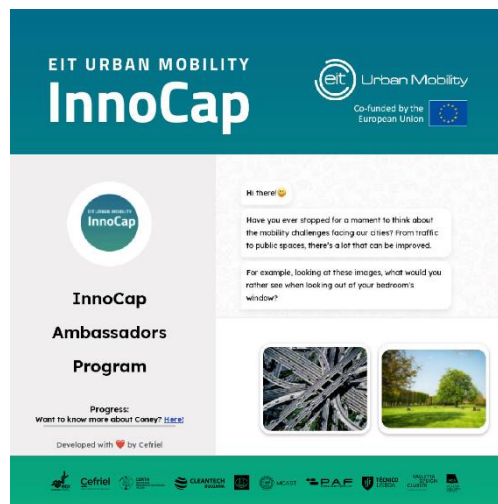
EIT URBAN MOBILITY
InnoCap

eit Urban Mobility
Co-funded by the European Union

EIT URBAN MOBILITY
InnoCap

InnoCap
Ambassadors
Program

Progress:
Want to know more about Coney? Here!

Developed with ❤️ by Cefriel

Hi there!😊

Have you ever stopped for a moment to think about the mobility challenges facing our cities? From traffic to public spaces, there's a lot that can be improved.

For example, looking at these images, what would you rather see when looking out of your bedroom's window?

Cefriel CLEANTECH MCAST P.A.F TÉCNICO LISBOA